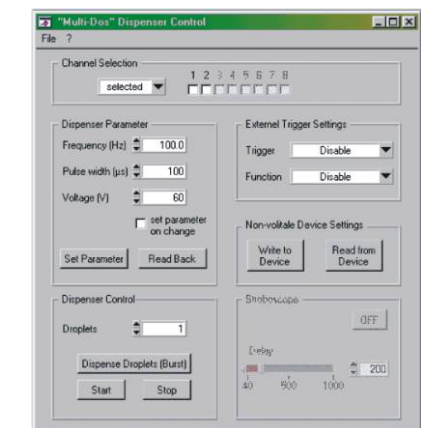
"Multi-Dos" Dispenser Control
File ?

Channel Selection
selected
1 2 3 4 5 6 7 8

Dispenser Parameter
Frequency (Hz) 100.0
Pulse width (µs) 100
Voltage (V) 60
set parameter on change
Set Parameter
Read Back

External Trigger Settings
Trigger Disable
Function Disable

Non-volatile Device Settings
Write to Device
Read from Device

Dispenser Control
Droplets 1
Dispense Droplets (Burst)
Start
Stop

Stroboscope
OFF
Delay
40 500 1000
200